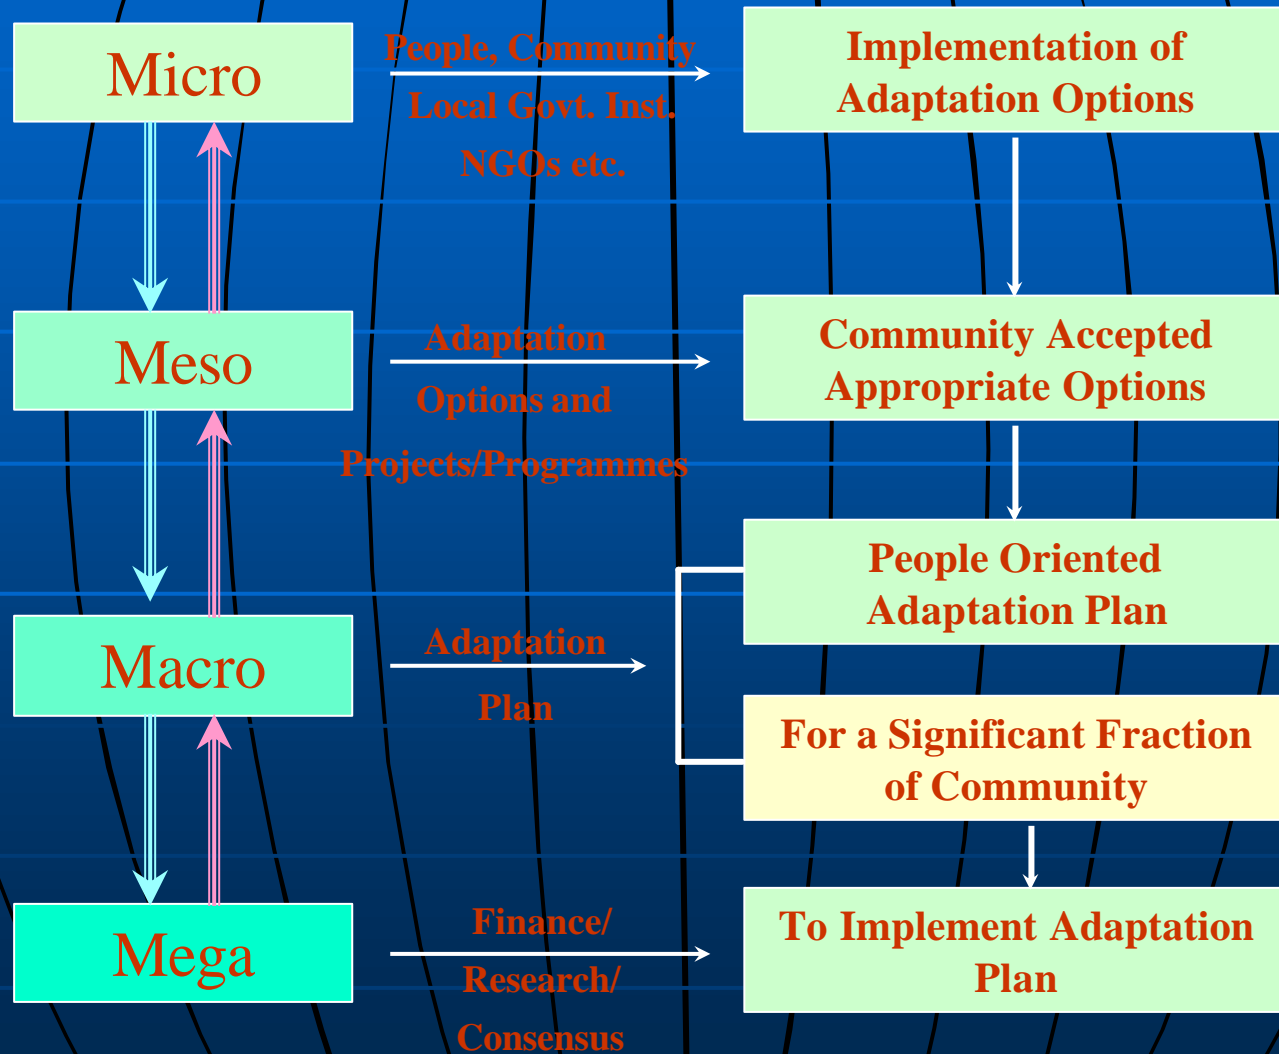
Micro

People, Community
Local Govt. Inst.
NGOs etc.

Implementation of Adaptation Options

Meso

Adaptation
Options and
Projects/Programmes

Community Accepted Appropriate Options

People Oriented Adaptation Plan

Macro

Adaptation
Plan

For a Significant Fraction of Community

Mega

Finance/
Research/
Consensus

To Implement Adaptation Plan